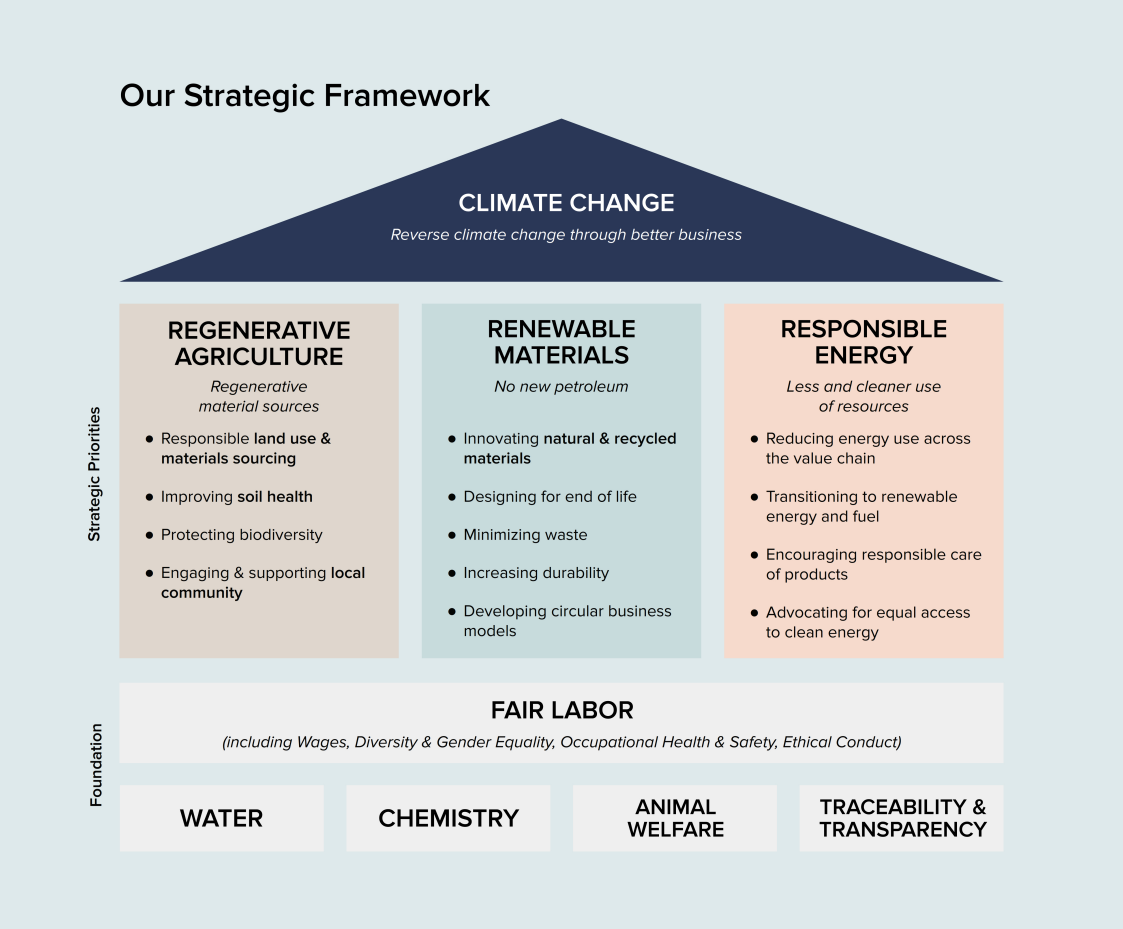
Our Strategic Framework

CLIMATE CHANGE

Reverse climate change through better business

Strategic Priorities

REGENERATIVE AGRICULTURE

Regenerative material sources

- Responsible land use & materials sourcing
- Improving soil health
- Protecting biodiversity
- Engaging & supporting local community

RENEWABLE MATERIALS

No new petroleum

- Innovating natural & recycled materials
- Designing for end of life
- Minimizing waste
- Increasing durability
- Developing circular business models

RESPONSIBLE ENERGY

Less and cleaner use of resources

- Reducing energy use across the value chain
- Transitioning to renewable energy and fuel
- Encouraging responsible care of products
- Advocating for equal access to clean energy

Foundation

FAIR LABOR

(including Wages, Diversity & Gender Equality, Occupational Health & Safety, Ethical Conduct)

WATER

CHEMISTRY

ANIMAL WELFARE

TRACEABILITY & TRANSPARENCY